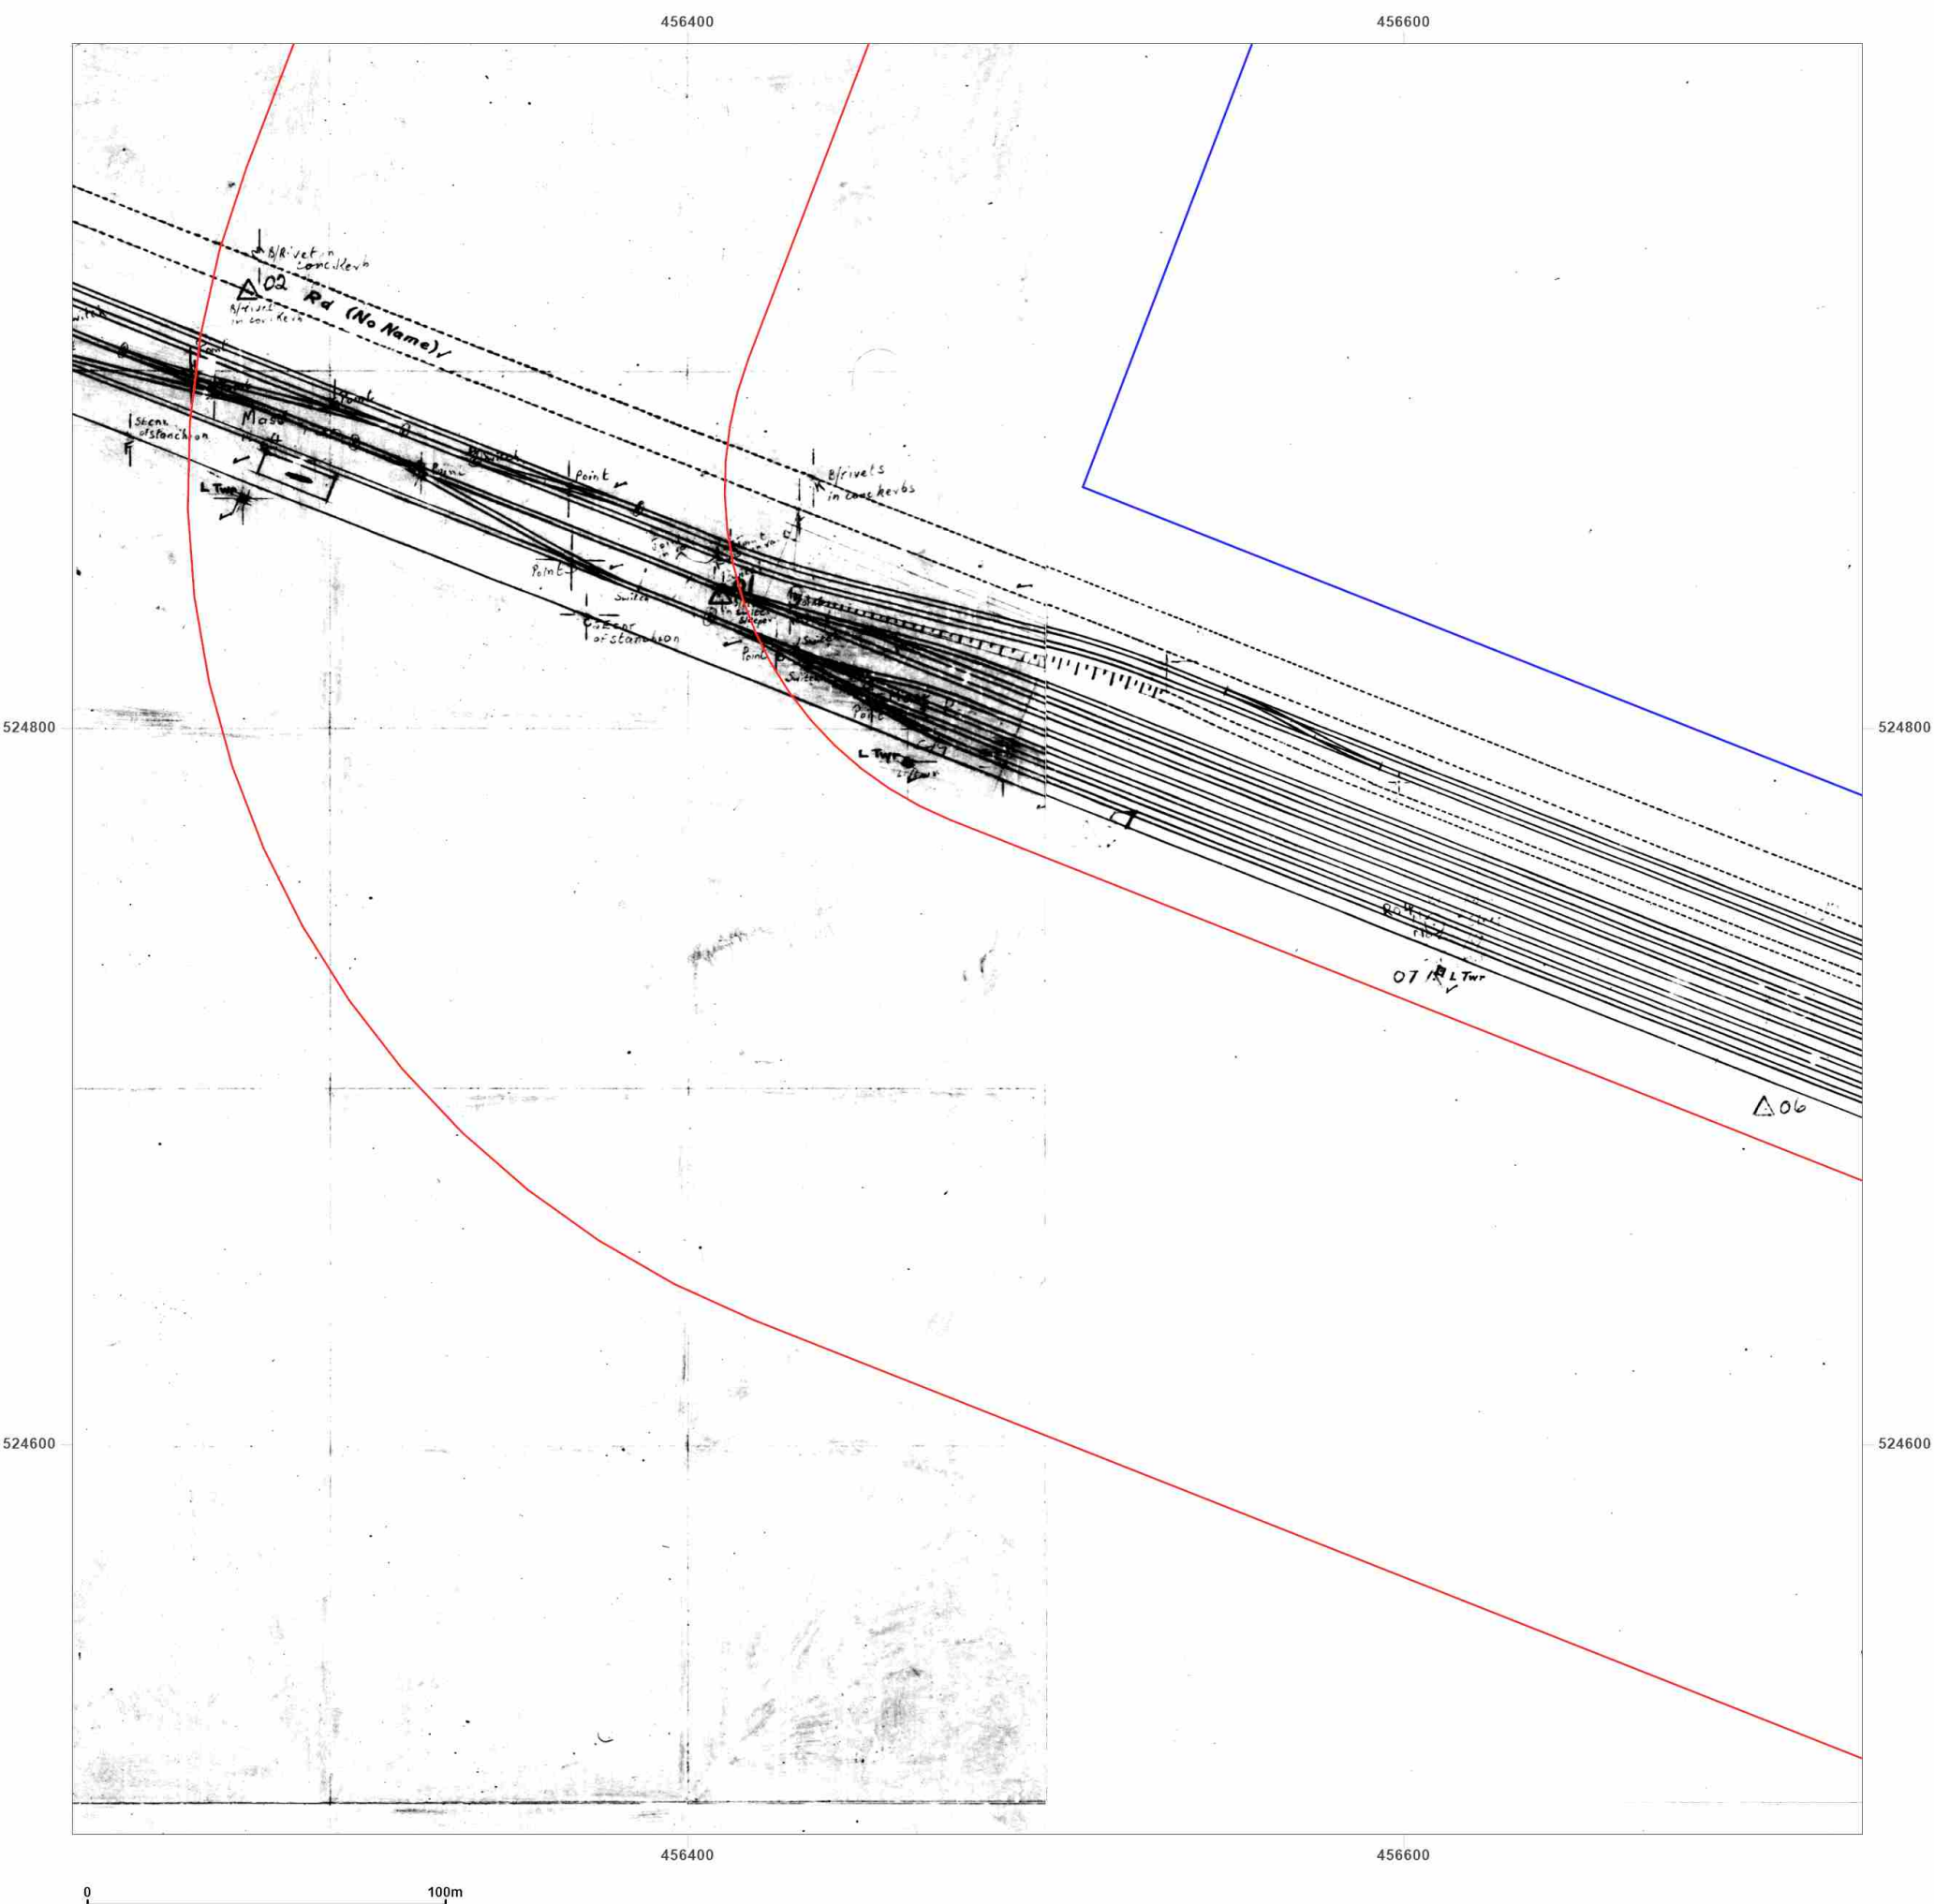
456400
456600

B/Rivet in conc kerb
△02
B/rivet in conc kerb
Rd (No Name)✓
Point
Mast
Point
Stench of stanchion
L Twr
Point
B/rivets in conc kerbs
Point
Point
Switch
Centre of stanchion
Switch
Point
Switch
Point
L Twr
L Twr
07 L Twr
△06

524800
524800
524600
524600

456400
456600

0
100m